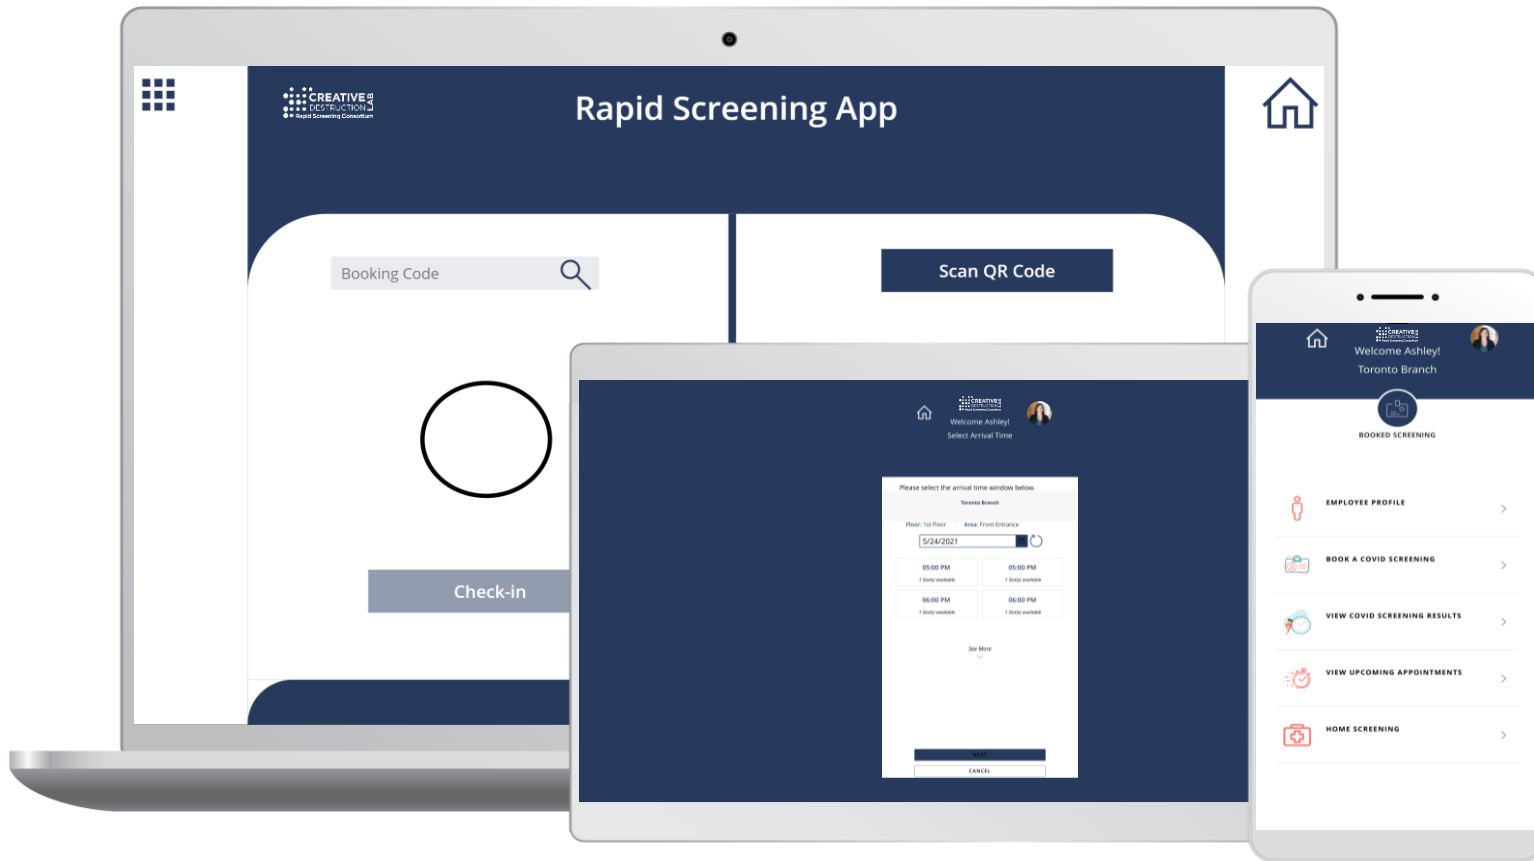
CREATIVE DESTRUCTION LAB
Rapid Screening Consortium

Rapid Screening App

Booking Code

Scan QR Code

Check-in

CREATIVE DESTRUCTION LAB
Welcome Ashley!
Select Arrival Time

Please select the arrival time window below.
Toronto Branch
Floor: 1st Floor
Area: Front Entrance
5/24/2021

| 05:00 PM | 05:00 PM |
|---|---|
| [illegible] | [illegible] |
| 06:00 PM | 06:00 PM |
| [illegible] | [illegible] |

See More

NEXT
CANCEL

CREATIVE DESTRUCTION LAB
Welcome Ashley!
Toronto Branch

BOOKED SCREENING

EMPLOYEE PROFILE
BOOK A COVID SCREENING
VIEW COVID SCREENING RESULTS
VIEW UPCOMING APPOINTMENTS
HOME SCREENING